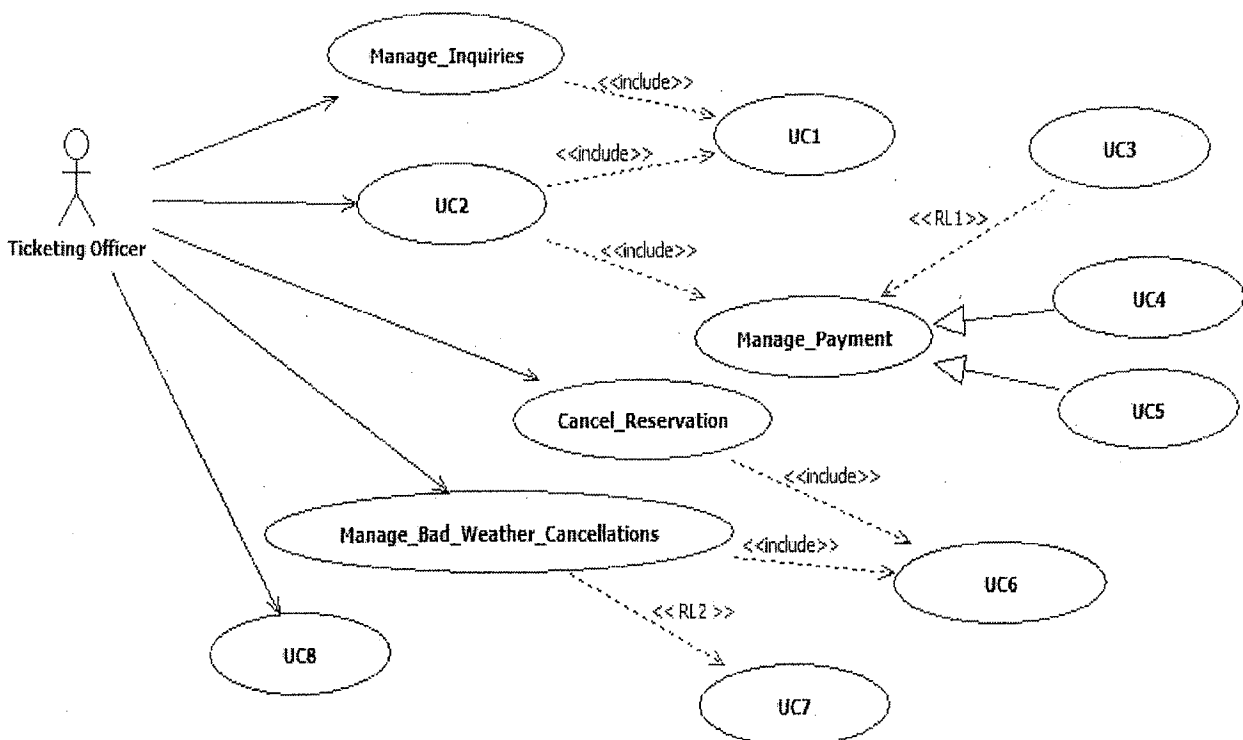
Ticketing Officer

Manage_Inquiries

<<include>>

UC1

<<include>>

UC2

UC3

<<RL1>>

<<include>>

Manage_Payment

UC4

UC5

Cancel_Reservation

<<include>>

Manage_Bad_Weather_Cancellations

<<include>>

UC6

<< RL2 >>

UC8

UC7